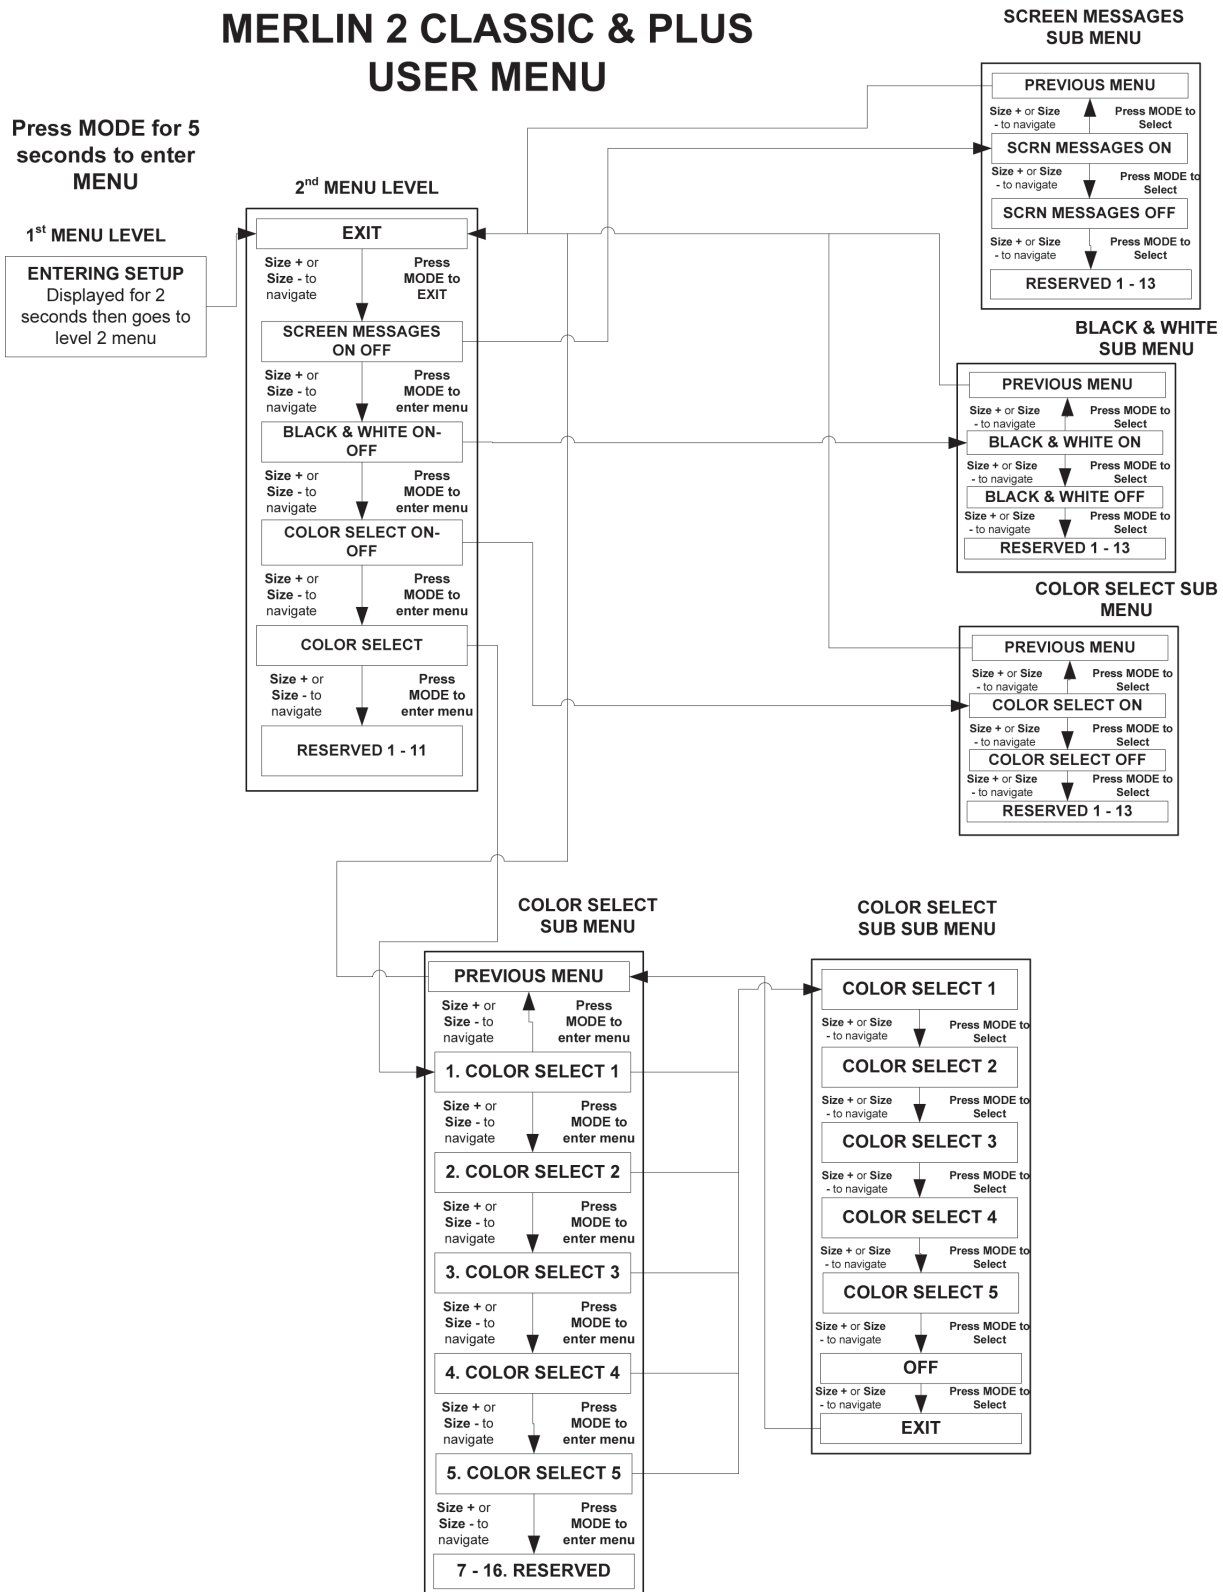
MERLIN 2 CLASSIC & PLUS
USER MENU

Press MODE for 5 seconds to enter MENU

1$^{st}$ MENU LEVEL

ENTERING SETUP
Displayed for 2 seconds then goes to level 2 menu

2$^{nd}$ MENU LEVEL

EXIT
Size + or Size - to navigate
Press MODE to EXIT
SCREEN MESSAGES ON OFF
Size + or Size - to navigate
Press MODE to enter menu
BLACK & WHITE ON-OFF
Size + or Size - to navigate
Press MODE to enter menu
COLOR SELECT ON-OFF
Size + or Size - to navigate
Press MODE to enter menu
COLOR SELECT
Size + or Size - to navigate
Press MODE to enter menu
RESERVED 1 - 11

SCREEN MESSAGES SUB MENU

PREVIOUS MENU
Size + or Size - to navigate
Press MODE to Select
SCRN MESSAGES ON
Size + or Size - to navigate
Press MODE to Select
SCRN MESSAGES OFF
Size + or Size - to navigate
Press MODE to Select
RESERVED 1 - 13

BLACK & WHITE SUB MENU

PREVIOUS MENU
Size + or Size - to navigate
Press MODE to Select
BLACK & WHITE ON
Size + or Size - to navigate
Press MODE to Select
BLACK & WHITE OFF
Size + or Size - to navigate
Press MODE to Select
RESERVED 1 - 13

COLOR SELECT SUB MENU

PREVIOUS MENU
Size + or Size - to navigate
Press MODE to Select
COLOR SELECT ON
Size + or Size - to navigate
Press MODE to Select
COLOR SELECT OFF
Size + or Size - to navigate
Press MODE to Select
RESERVED 1 - 13

COLOR SELECT SUB MENU

PREVIOUS MENU
Size + or Size - to navigate
Press MODE to enter menu
1. COLOR SELECT 1
Size + or Size - to navigate
Press MODE to enter menu
2. COLOR SELECT 2
Size + or Size - to navigate
Press MODE to enter menu
3. COLOR SELECT 3
Size + or Size - to navigate
Press MODE to enter menu
4. COLOR SELECT 4
Size + or Size - to navigate
Press MODE to enter menu
5. COLOR SELECT 5
Size + or Size - to navigate
Press MODE to enter menu
7 - 16. RESERVED

COLOR SELECT SUB SUB MENU

COLOR SELECT 1
Size + or Size - to navigate
Press MODE to Select
COLOR SELECT 2
Size + or Size - to navigate
Press MODE to Select
COLOR SELECT 3
Size + or Size - to navigate
Press MODE to Select
COLOR SELECT 4
Size + or Size - to navigate
Press MODE to Select
COLOR SELECT 5
Size + or Size - to navigate
Press MODE to Select
OFF
Size + or Size - to navigate
Press MODE to Select
EXIT